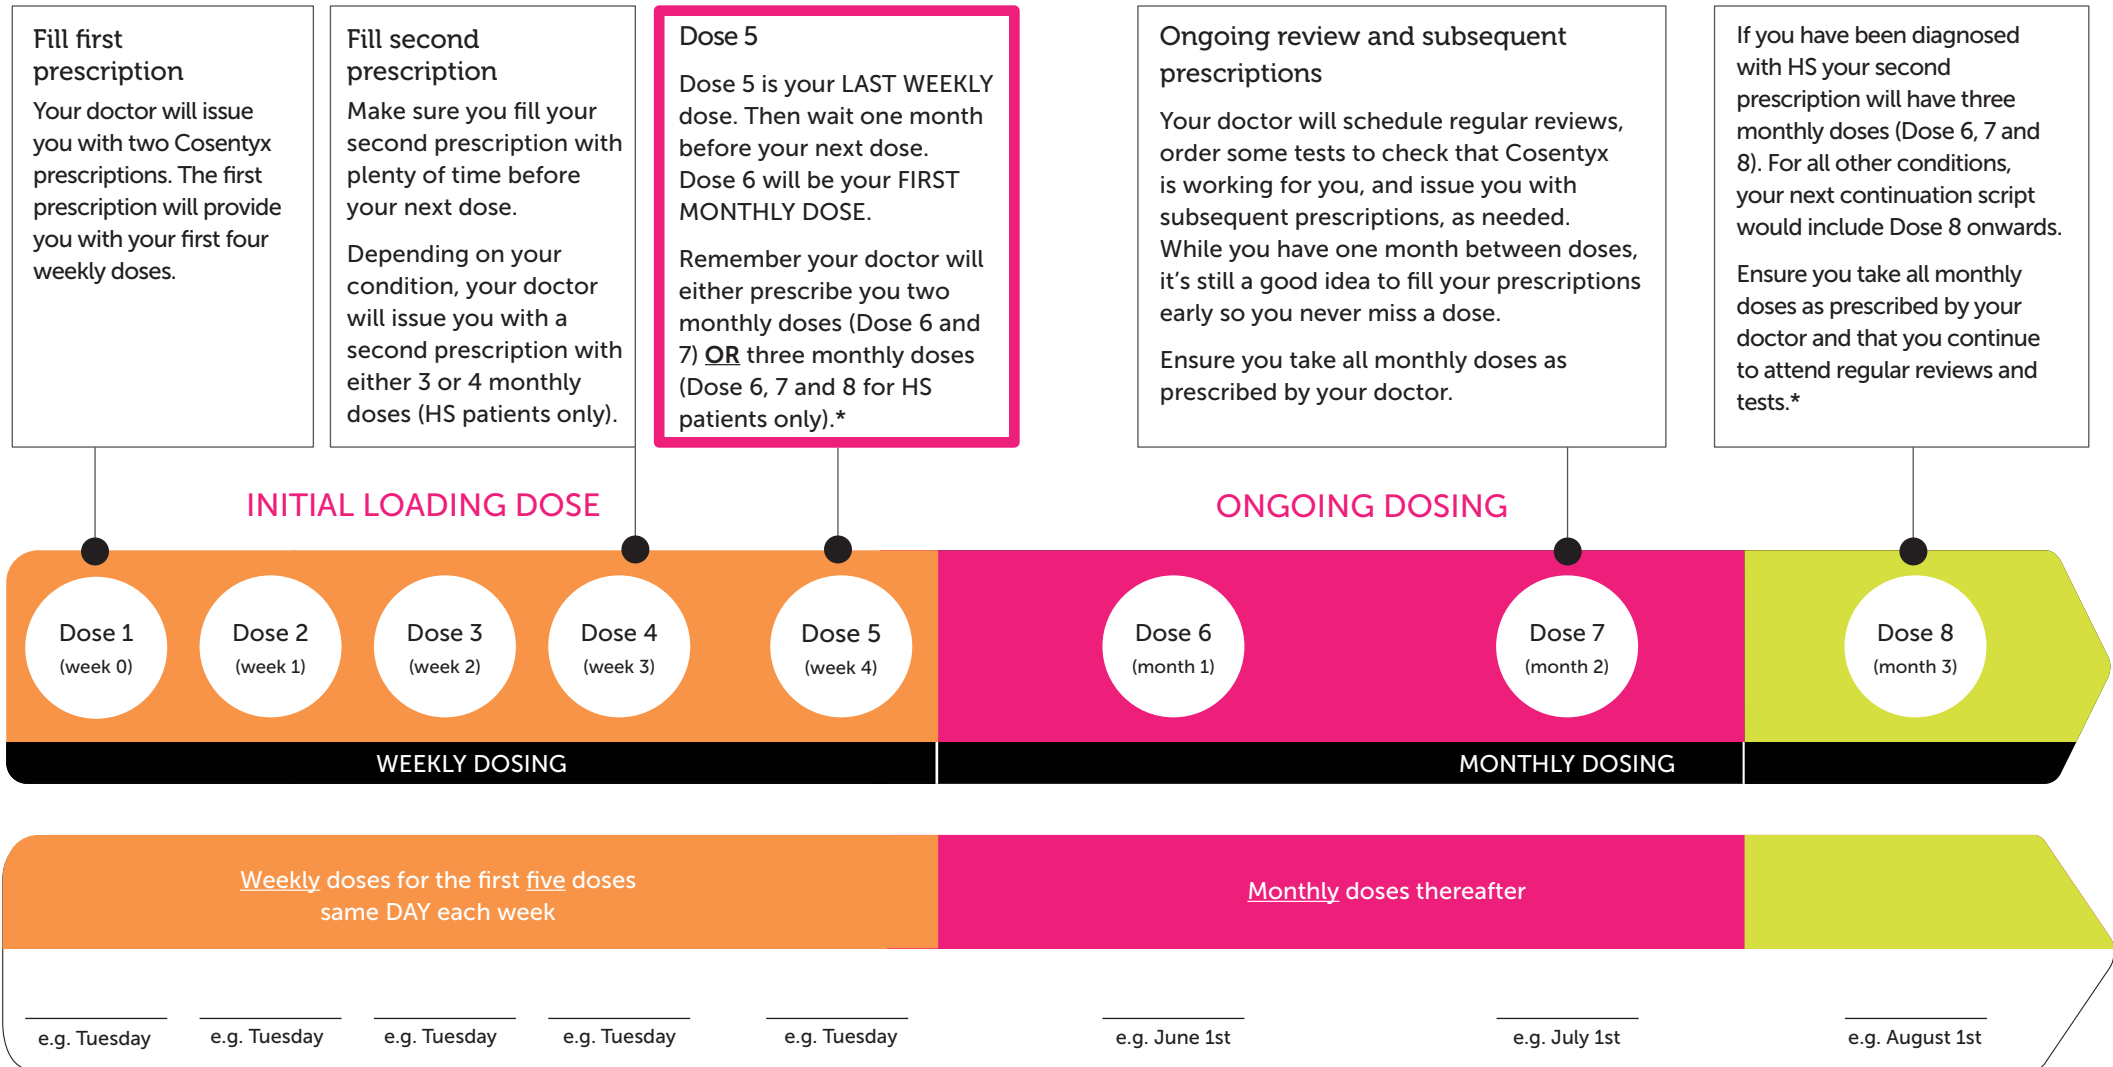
Fill first prescription

Your doctor will issue you with two Cosentyx prescriptions. The first prescription will provide you with your first four weekly doses.

Fill second prescription

Make sure you fill your second prescription with plenty of time before your next dose.

Depending on your condition, your doctor will issue you with a second prescription with either 3 or 4 monthly doses (HS patients only).

Dose 5

Dose 5 is your LAST WEEKLY dose. Then wait one month before your next dose. Dose 6 will be your FIRST MONTHLY DOSE.

Remember your doctor will either prescribe you two monthly doses (Dose 6 and 7) OR three monthly doses (Dose 6, 7 and 8 for HS patients only).*

Ongoing review and subsequent prescriptions

Your doctor will schedule regular reviews, order some tests to check that Cosentyx is working for you, and issue you with subsequent prescriptions, as needed. While you have one month between doses, it's still a good idea to fill your prescriptions early so you never miss a dose.

Ensure you take all monthly doses as prescribed by your doctor.

If you have been diagnosed with HS your second prescription will have three monthly doses (Dose 6, 7 and 8). For all other conditions, your next continuation script would include Dose 8 onwards.

Ensure you take all monthly doses as prescribed by your doctor and that you continue to attend regular reviews and tests.*

INITIAL LOADING DOSE

ONGOING DOSING

Dose 1 (week 0)

Dose 2 (week 1)

Dose 3 (week 2)

Dose 4 (week 3)

Dose 5 (week 4)

Dose 6 (month 1)

Dose 7 (month 2)

Dose 8 (month 3)

WEEKLY DOSING

MONTHLY DOSING

Weekly doses for the first five doses same DAY each week

Monthly doses thereafter

e.g. Tuesday

e.g. Tuesday

e.g. Tuesday

e.g. Tuesday

e.g. Tuesday

e.g. June 1st

e.g. July 1st

e.g. August 1st